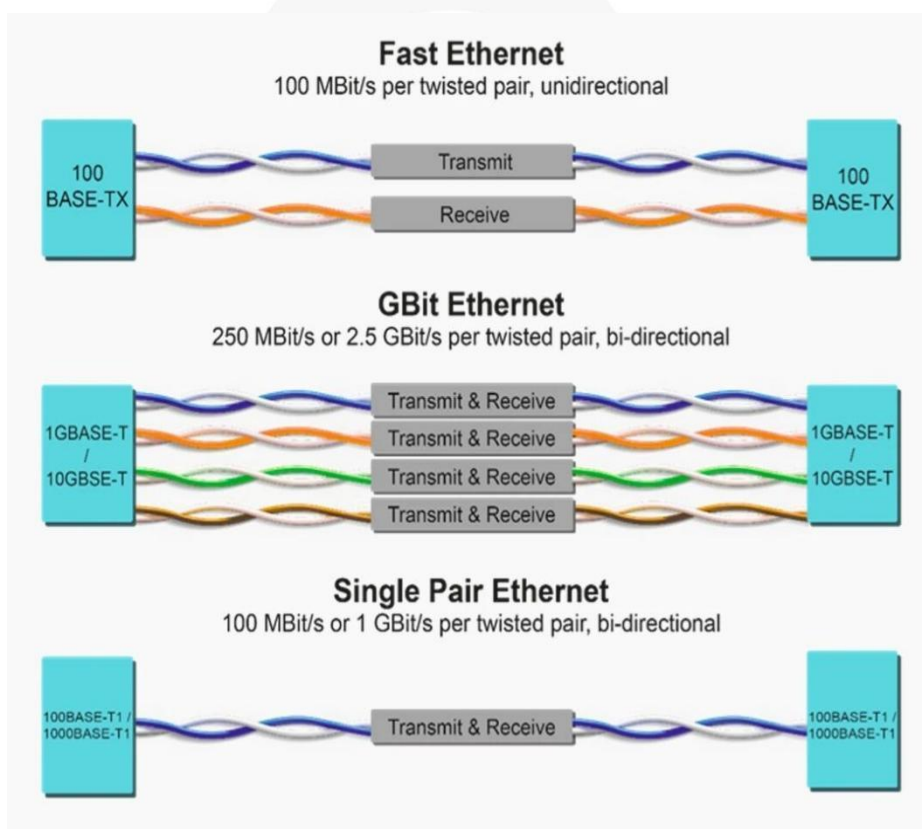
Fast Ethernet
100 MBit/s per twisted pair, unidirectional

100 BASE-TX

Transmit

Receive

100 BASE-TX

GBit Ethernet
250 MBit/s or 2.5 GBit/s per twisted pair, bi-directional

1GBASE-T / 10GBSE-T

Transmit & Receive

Transmit & Receive

Transmit & Receive

Transmit & Receive

1GBASE-T / 10GBSE-T

Single Pair Ethernet
100 MBit/s or 1 GBit/s per twisted pair, bi-directional

100BASE-T1 / 1000BASE-T1

Transmit & Receive

100BASE-T1 / 1000BASE-T1